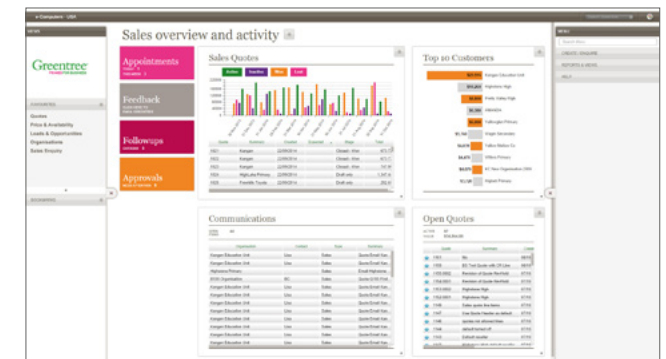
e-Computers - USA

Sales overview and activity

Greentree

Appointments

Feedback

Followups

Approvals

Sales Quotes

Active Inactive Won Lost

Top 10 Customers

Kangan Education Unit

Highstone High

Pretty Valley High

Hillside Inc

Fullbrighton Primary

Single Secondary

Yellow Station Co

Gilbert Primary

KC New Organisation 2016

Regular Primary

Communications

Open Quotes

Quotes

Price & Availability

Leads & Opportunities

Organisations

Sales Enquiry

CREATE ENQUIRE

REPORTS & VIEWS

HELP

MENU